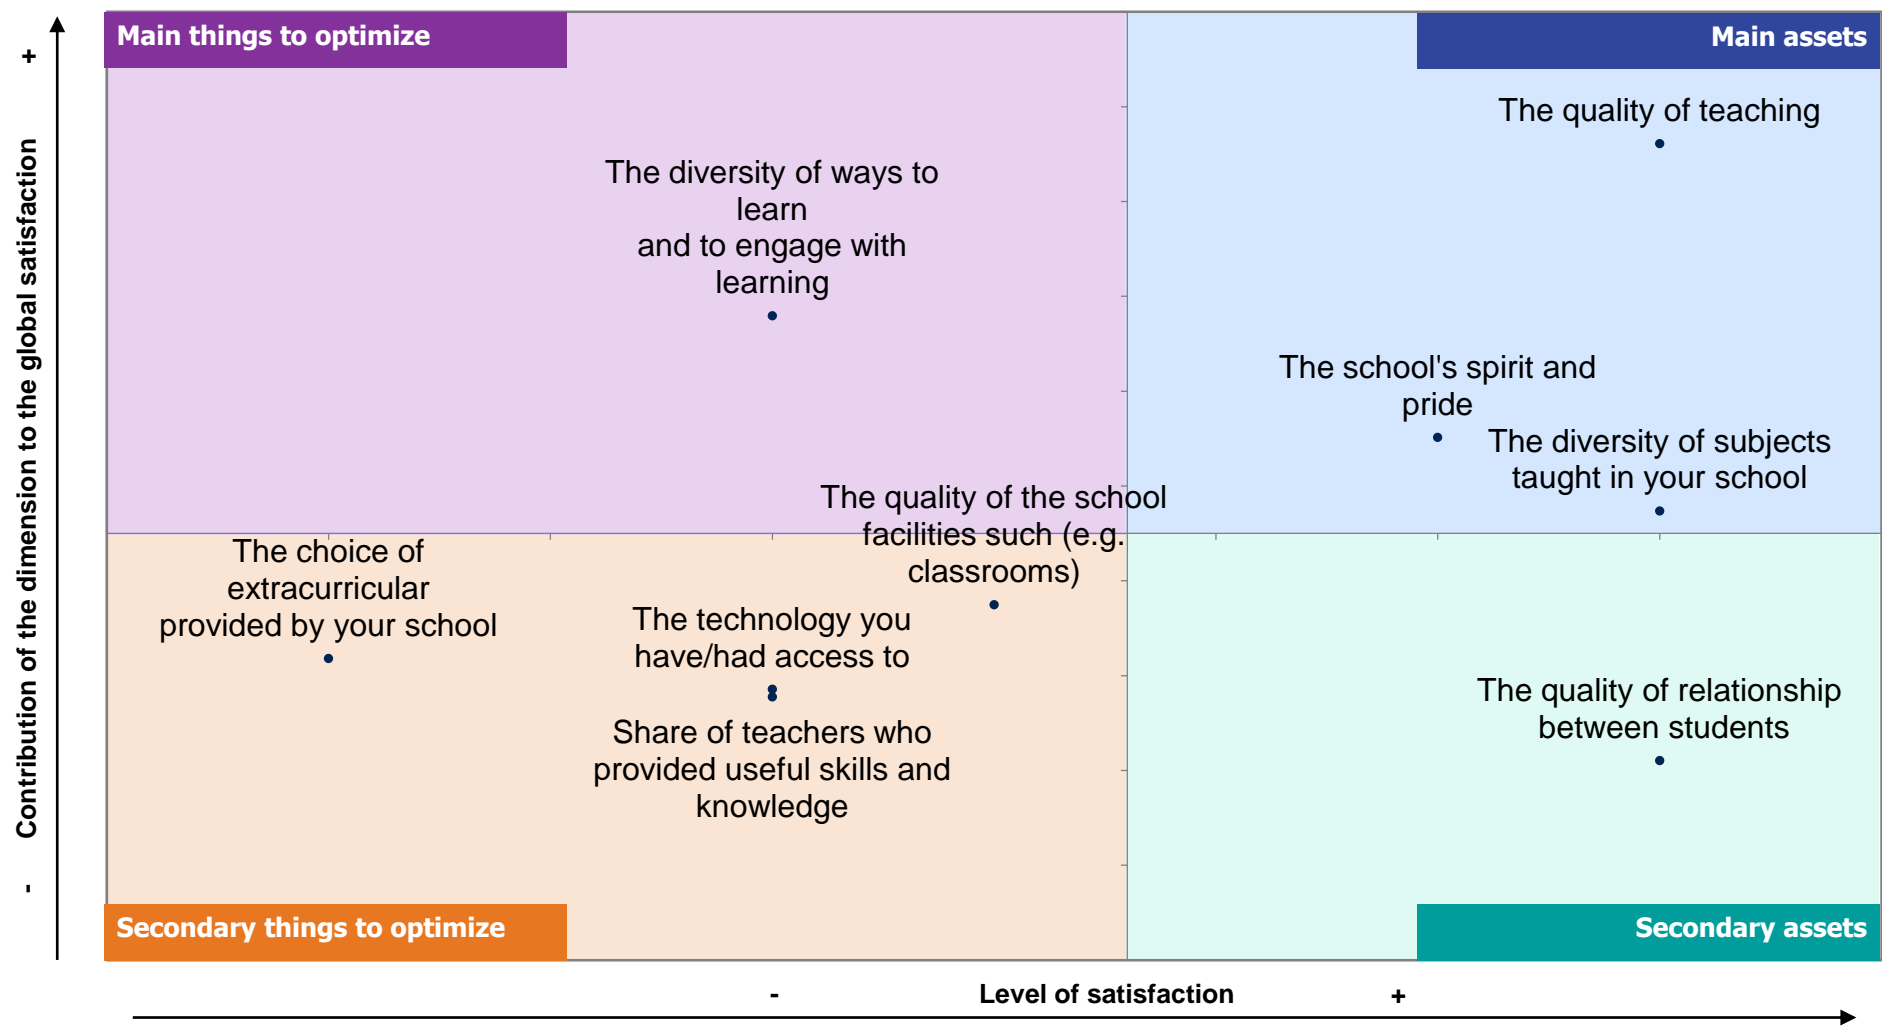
Main things to optimize

Main assets

The diversity of ways to learn and to engage with learning

The quality of teaching

The school's spirit and pride

The diversity of subjects taught in your school

The quality of the school facilities such (e.g. classrooms)

The choice of extracurricular provided by your school

The technology you have/had access to

Share of teachers who provided useful skills and knowledge

The quality of relationship between students

Secondary things to optimize

Secondary assets

+

Contribution of the dimension to the global satisfaction

-

-

Level of satisfaction

+